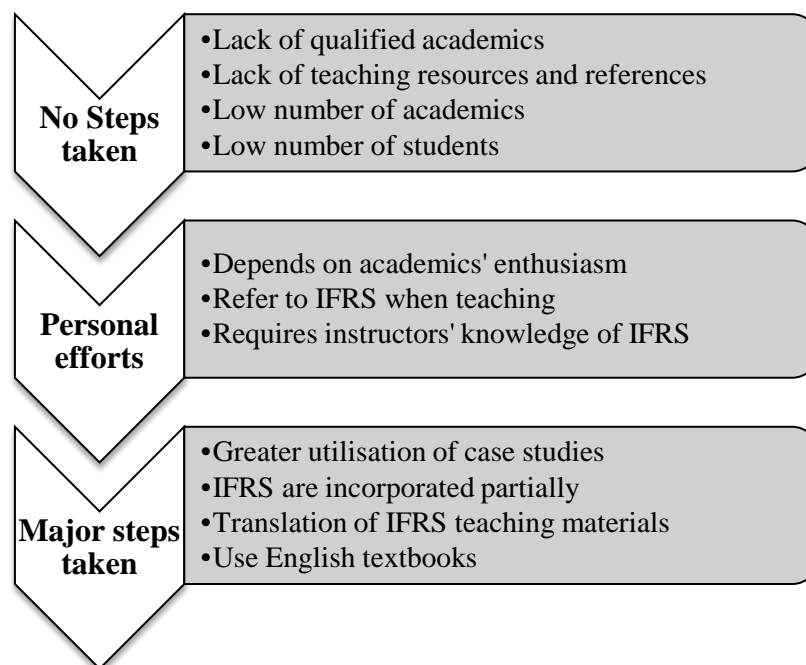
No Steps taken

•Lack of qualified academics
•Lack of teaching resources and references
•Low number of academics
•Low number of students

Personal efforts

•Depends on academics' enthusiasm
•Refer to IFRS when teaching
•Requires instructors' knowledge of IFRS

Major steps taken

•Greater utilisation of case studies
•IFRS are incorporated partially
•Translation of IFRS teaching materials
•Use English textbooks